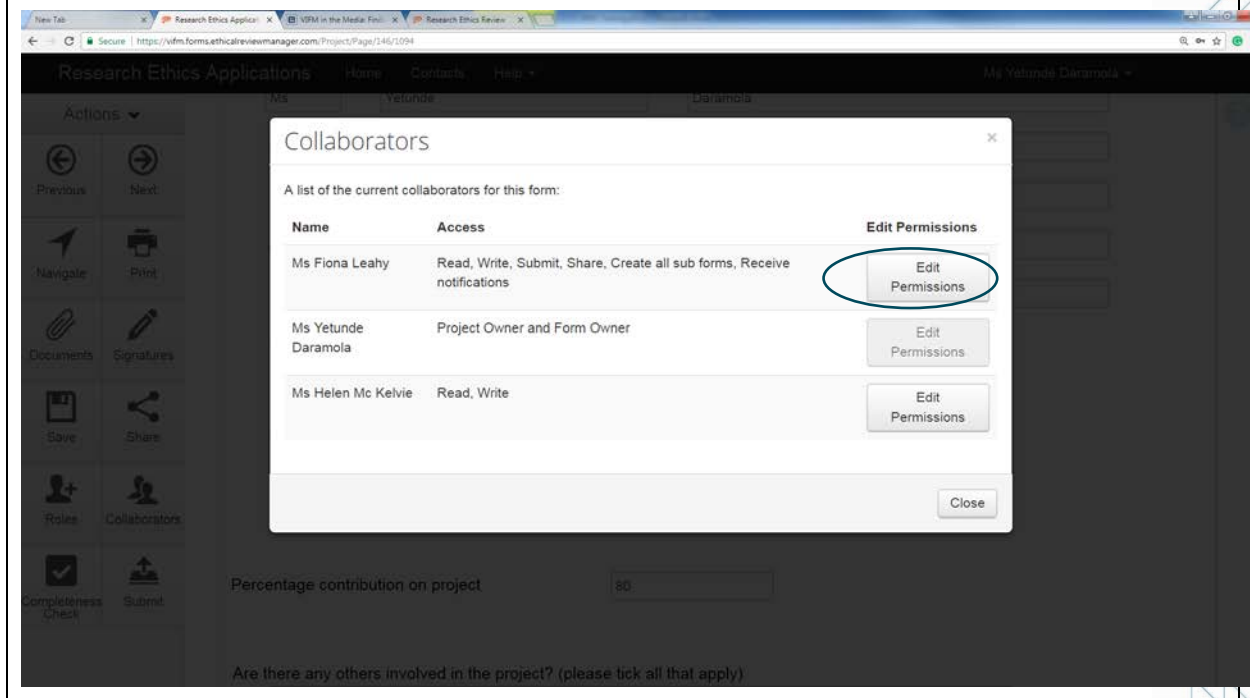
New Tab | Research Ethics Applicat | VIFM in the Media: Findi | Research Ethics Review

Secure | https://vifm.forms.ethicalreviewmanager.com/Project/Page/146/1094

Research Ethics Applications Home Contacts Help

Ms Yetunde Daramola

Actions

Previous Next

Navigate Print

Documents Signatures

Save Share

Roles Collaborators

Completeness Check Submit

Ms Yetunde Daramola

Collaborators

×

A list of the current collaborators for this form:

| Name | Access | Edit Permissions |
|---|---|---|
| Ms Fiona Leahy | Read, Write, Submit, Share, Create all sub forms, Receive notifications | Edit Permissions |
| Ms Yetunde Daramola | Project Owner and Form Owner | Edit Permissions |
| Ms Helen Mc Kelvie | Read, Write | Edit Permissions |

Close

Percentage contribution on project 80

Are there any others involved in the project? (please tick all that apply)